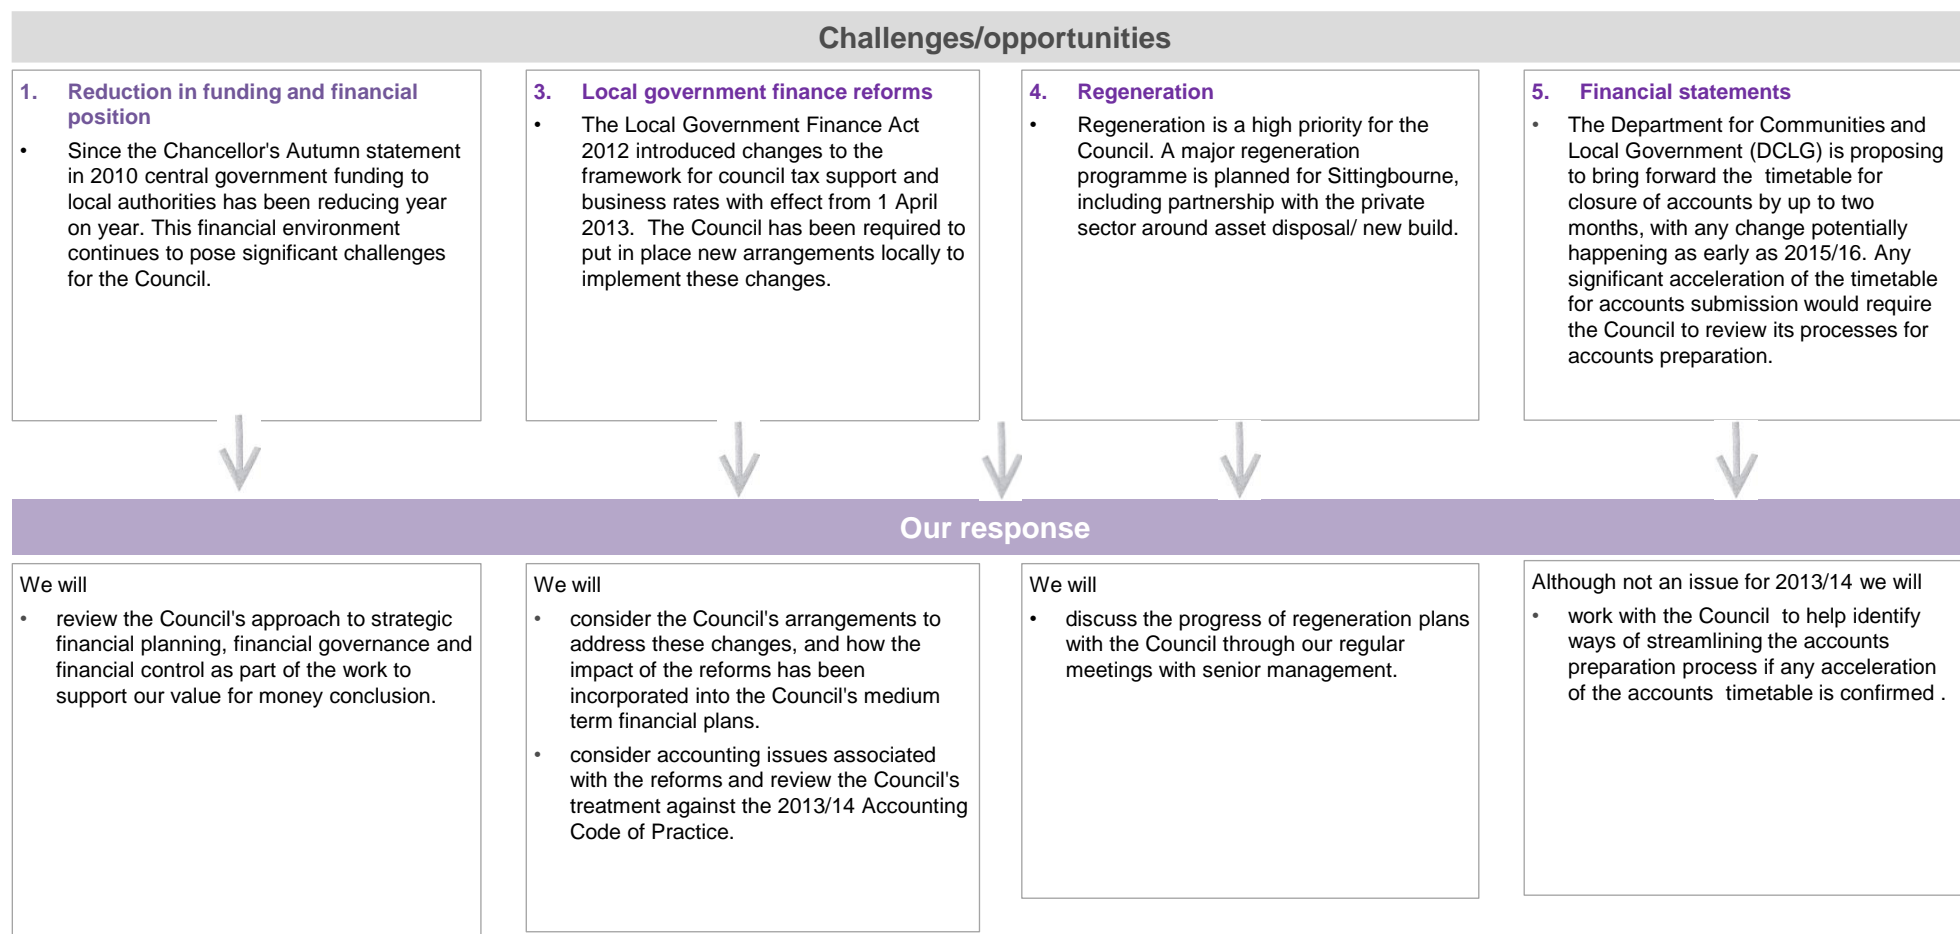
Challenges/opportunities

1. Reduction in funding and financial position

• Since the Chancellor's Autumn statement in 2010 central government funding to local authorities has been reducing year on year. This financial environment continues to pose significant challenges for the Council.

3. Local government finance reforms

• The Local Government Finance Act 2012 introduced changes to the framework for council tax support and business rates with effect from 1 April 2013. The Council has been required to put in place new arrangements locally to implement these changes.

4. Regeneration

• Regeneration is a high priority for the Council. A major regeneration programme is planned for Sittingbourne, including partnership with the private sector around asset disposal/ new build.

5. Financial statements

• The Department for Communities and Local Government (DCLG) is proposing to bring forward the timetable for closure of accounts by up to two months, with any change potentially happening as early as 2015/16. Any significant acceleration of the timetable for accounts submission would require the Council to review its processes for accounts preparation.

Our response

We will

• review the Council's approach to strategic financial planning, financial governance and financial control as part of the work to support our value for money conclusion.

We will

• consider the Council's arrangements to address these changes, and how the impact of the reforms has been incorporated into the Council's medium term financial plans.

• consider accounting issues associated with the reforms and review the Council's treatment against the 2013/14 Accounting Code of Practice.

We will

• discuss the progress of regeneration plans with the Council through our regular meetings with senior management.

Although not an issue for 2013/14 we will

• work with the Council to help identify ways of streamlining the accounts preparation process if any acceleration of the accounts timetable is confirmed .